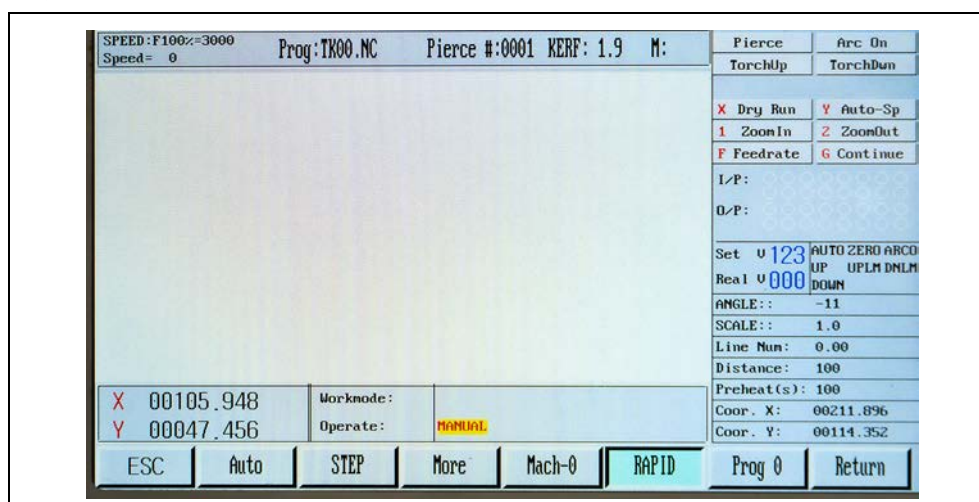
SPEED:F100%=3000
Speed= 0

Prog:TK00.NC

Pierce #:0001 KERF: 1.9 M:

Pierce
Arc On
TorchUp
TorchDwn

X Dry Run
Y Auto-Sp
1 ZoomIn
2 ZoomOut
F Feedrate
G Continue

I/P:

O/P:

Set V 123
Real V 000

AUTO ZERO ARCO
UP UPLM DNLM
DOWN

| ANGLE:: | -11 |
|---|---|
| SCALE:: | 1.0 |
| Line Num: | 0.00 |
| Distance: | 100 |
| Preheat(s): | 100 |
| Coor. X: | 00211.896 |
| Coor. Y: | 00114.352 |

X 00105.948
Y 00047.456

Workmode:
Operate: MANUAL

ESC
Auto
STEP
More
Mach-0
RAPID
Prog 0
Return